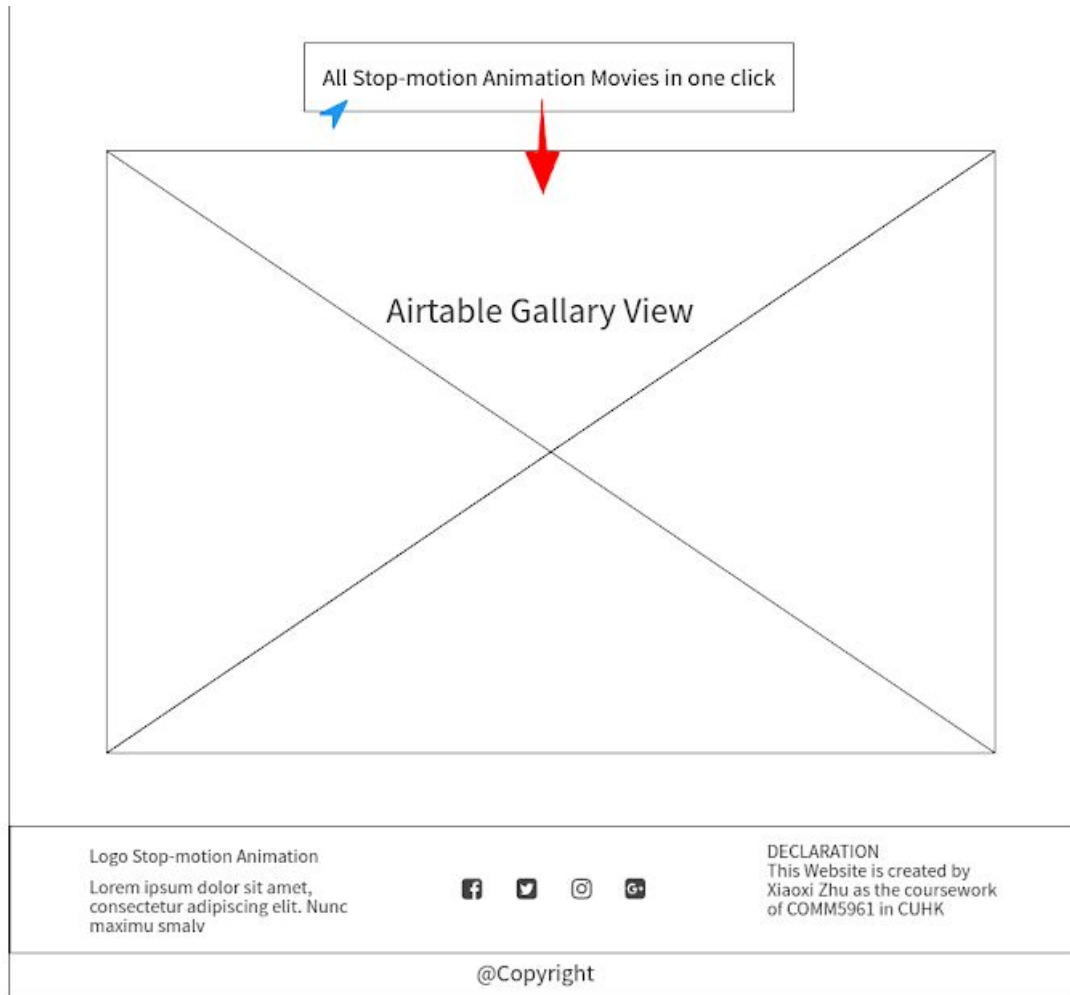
All Stop-motion Animation Movies in one click

Airtable Gallary View

Logo Stop-motion Animation

Lorem ipsum dolor sit amet, consectetur adipiscing elit. Nunc maximu smalv

DECLARATION
This Website is created by Xiaoxi Zhu as the coursework of COMM5961 in CUHK

@Copyright